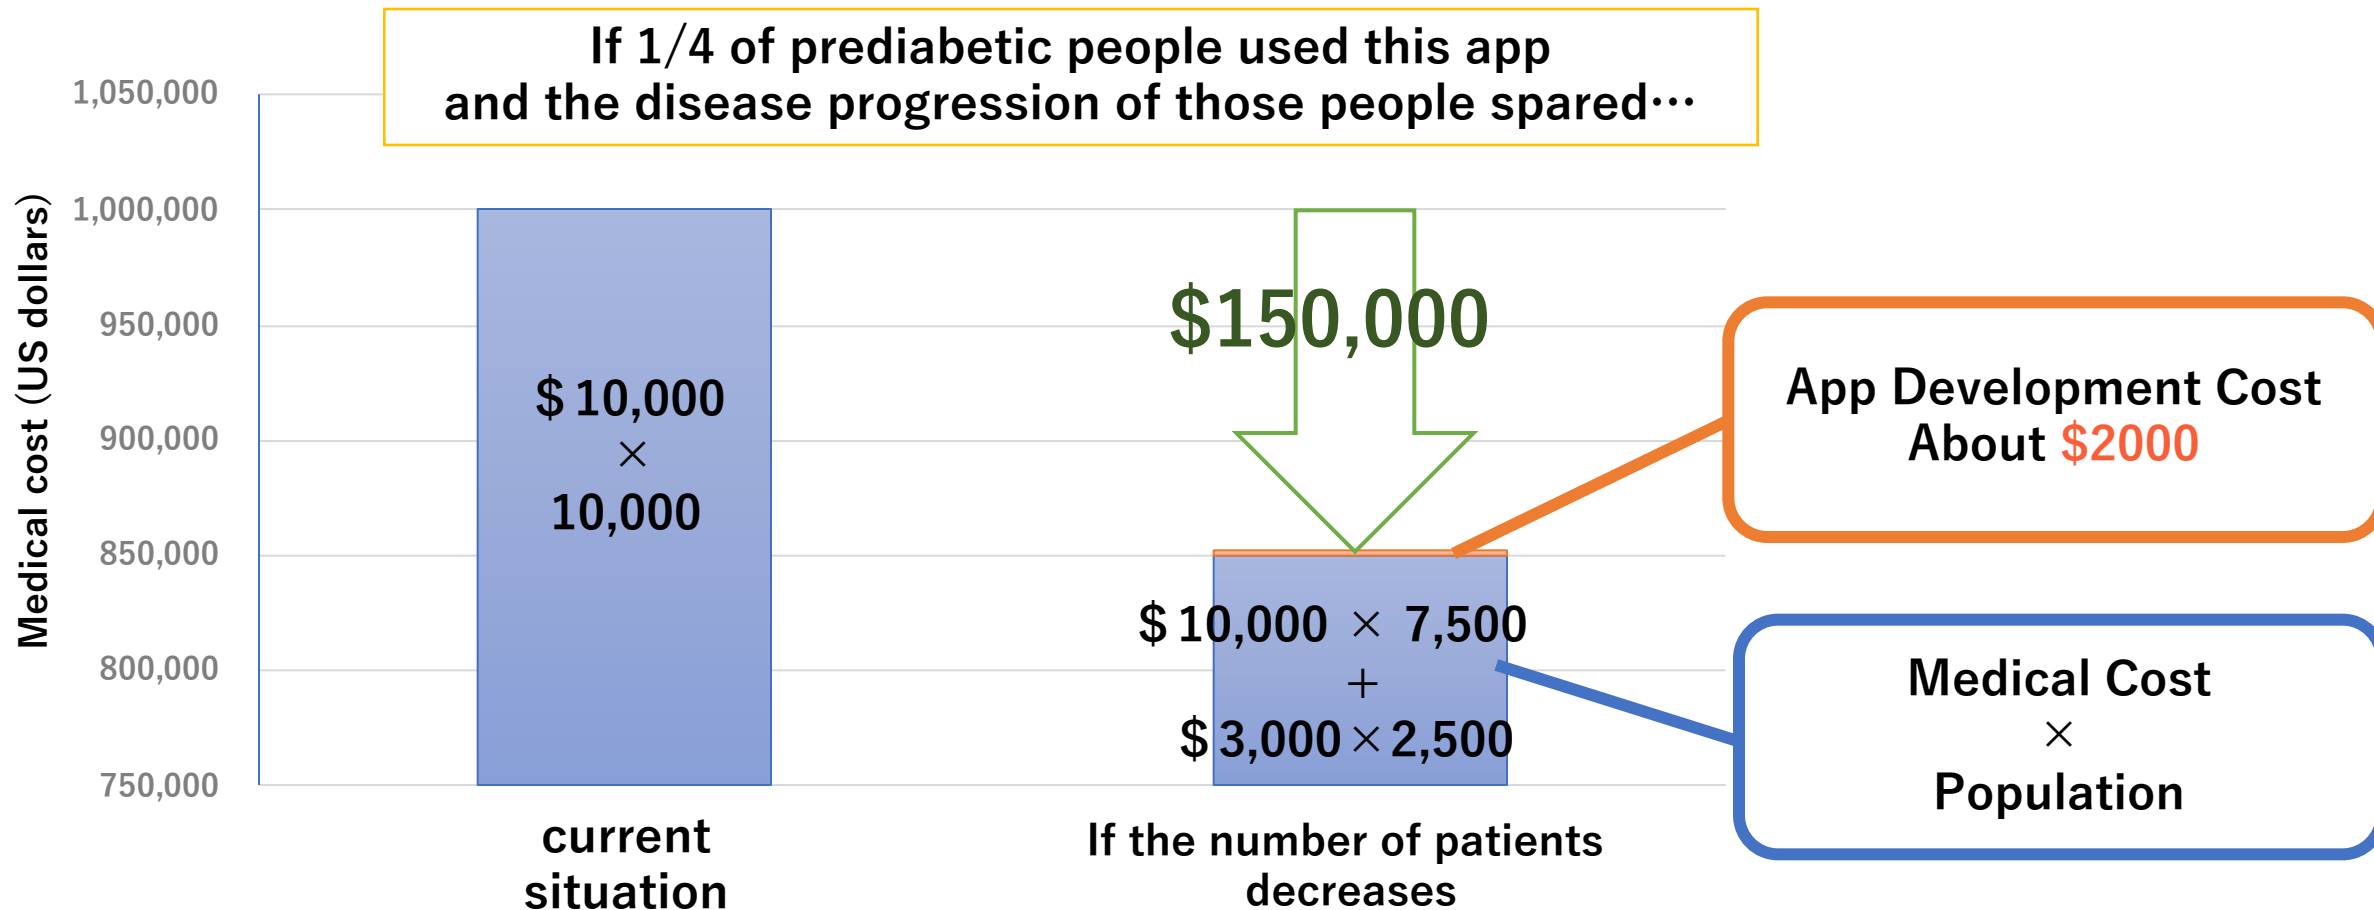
If 1/4 of prediabetic people used this app and the disease progression of those people spared…

Medical cost (US dollars)

1,050,000
1,000,000
950,000
900,000
850,000
800,000
750,000

$ 10,000 × 10,000

$150,000

App Development Cost About $2000

$ 10,000 × 7,500 + $ 3,000 × 2,500

Medical Cost × Population

current situation

If the number of patients decreases